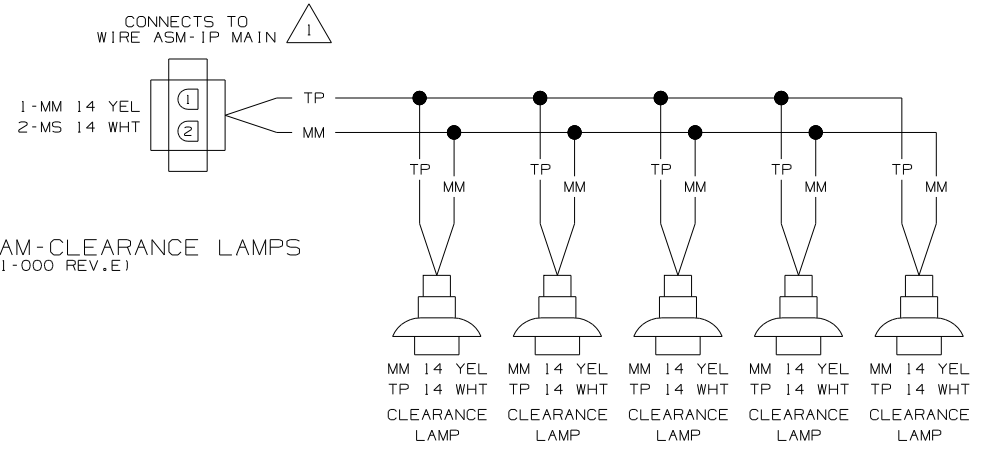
CONNECTS TO
WIRE ASM-IP MAIN 1

1-MM 14 YEL
2-MS 14 WHT

1
2

TP
MM

TP MM TP MM TP MM TP MM TP MM

AM-CLEARANCE LAMPS
1-000 REV.E)

MM 14 YEL
TP 14 WHT
CLEARANCE
LAMP

MM 14 YEL
TP 14 WHT
CLEARANCE
LAMP

MM 14 YEL
TP 14 WHT
CLEARANCE
LAMP

MM 14 YEL
TP 14 WHT
CLEARANCE
LAMP

MM 14 YEL
TP 14 WHT
CLEARANCE
LAMP